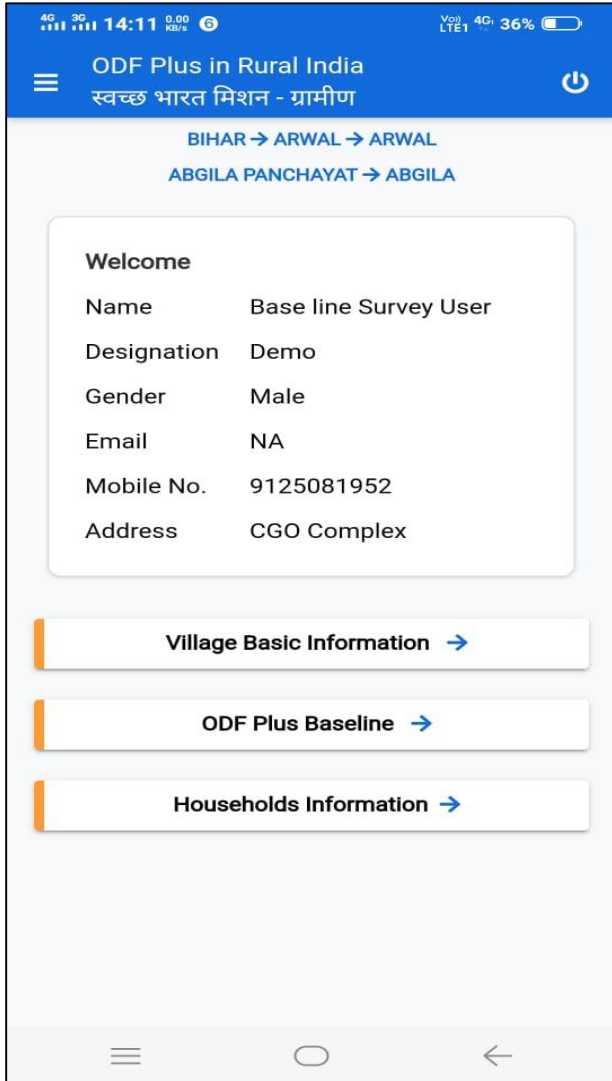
4G 3G 14:11 0.00 KB/s 6 Vo)) LTE1 4G 36%

ODF Plus in Rural India
स्वच्छ भारत मिशन - ग्रामीण

BIHAR → ARWAL → ARWAL
ABGILA PANCHAYAT → ABGILA

Welcome

| | |
|---|---|
| Name | Base line Survey User |
| Designation | Demo |
| Gender | Male |
| Email | NA |
| Mobile No. | 9125081952 |
| Address | CGO Complex |

Village Basic Information →

ODF Plus Baseline →

Households Information →